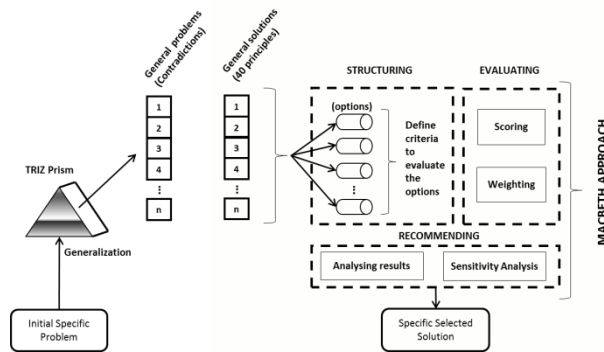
General problems (Contradictions)

General solutions (40 principles)

STRUCTURING

EVALUATING

MACBETH APPROACH

TRIZ Prism

1
2
3
4
⋮
n

1
2
3
4
⋮
n

(options)

Define criteria to evaluate the options

Scoring

Weighting

Generalization

RECOMMENDING

Analysing results

Sensitivity Analysis

Initial Specific Problem

Specific Selected Solution